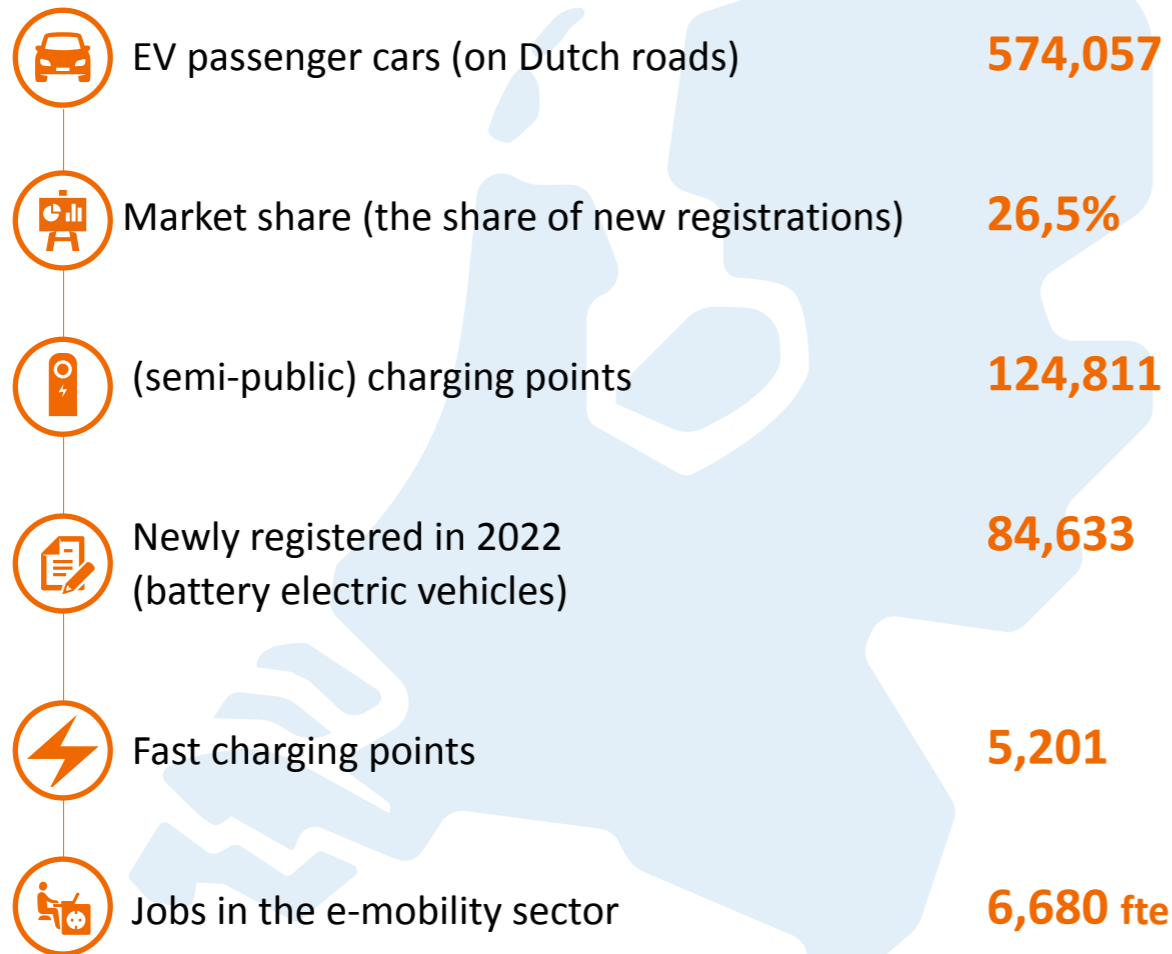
EV passenger cars (on Dutch roads) 574,057

Market share (the share of new registrations) 26,5%

(semi-public) charging points 124,811

Newly registered in 2022 (battery electric vehicles) 84,633

Fast charging points 5,201

Jobs in the e-mobility sector 6,680 fte